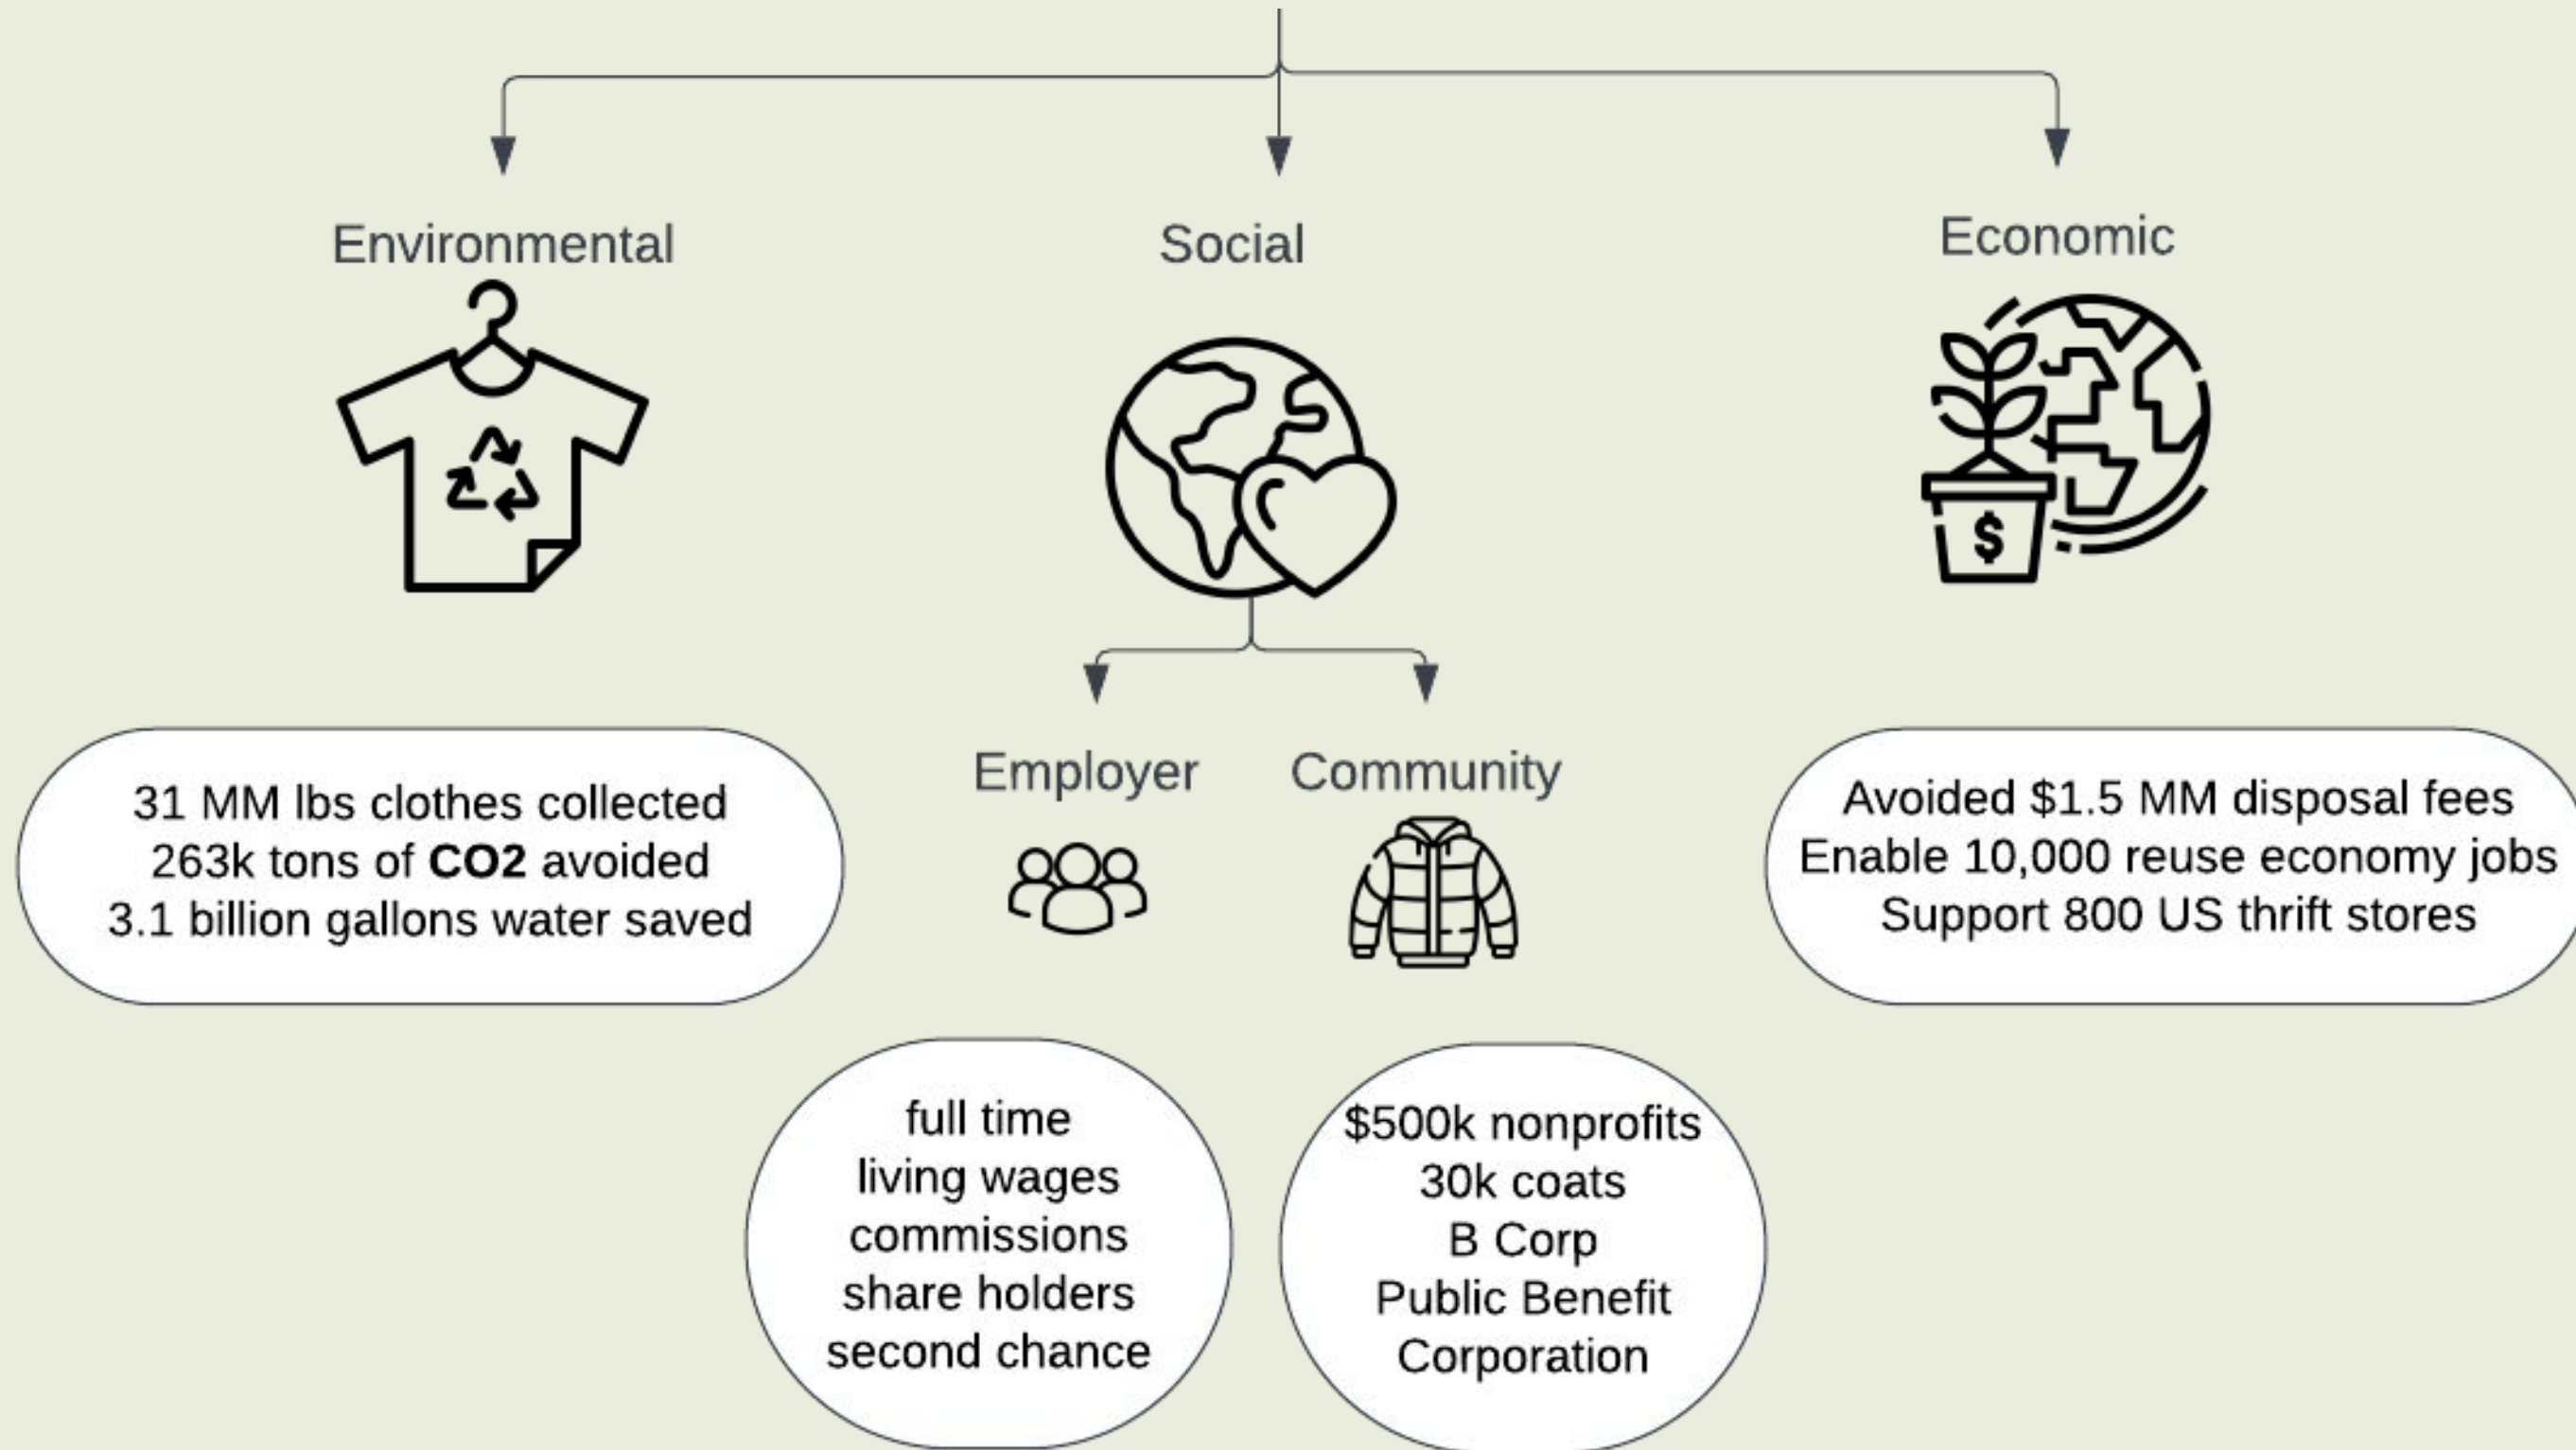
Environmental

Social

Economic

31 MM lbs clothes collected
263k tons of **CO2** avoided
3.1 billion gallons water saved

Employer

Community

Avoided \$1.5 MM disposal fees
Enable 10,000 reuse economy jobs
Support 800 US thrift stores

full time
living wages
commissions
share holders
second chance

\$500k nonprofits
30k coats
B Corp
Public Benefit
Corporation